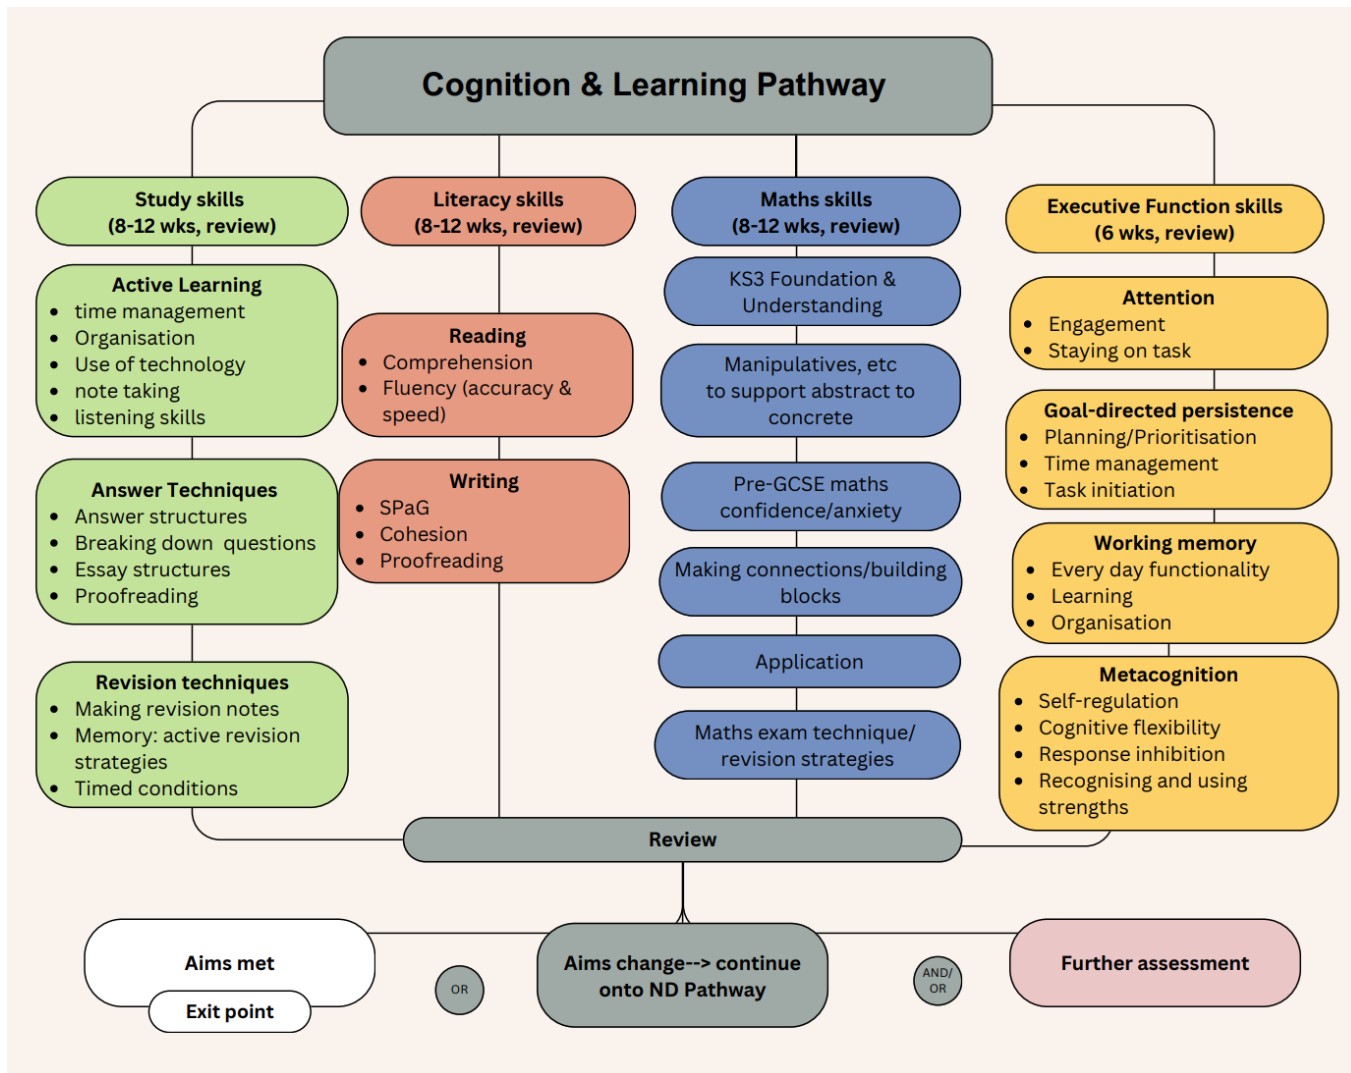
Cognition & Learning Pathway

Study skills
(8-12 wks, review)

Active Learning
- time management
- Organisation
- Use of technology
- note taking
- listening skills

Answer Techniques
- Answer structures
- Breaking down questions
- Essay structures
- Proofreading

Revision techniques
- Making revision notes
- Memory: active revision strategies
- Timed conditions

Literacy skills
(8-12 wks, review)

Reading
- Comprehension
- Fluency (accuracy & speed)

Writing
- SPaG
- Cohesion
- Proofreading

Maths skills
(8-12 wks, review)

KS3 Foundation & Understanding

Manipulatives, etc to support abstract to concrete

Pre-GCSE maths confidence/anxiety

Making connections/building blocks

Application

Maths exam technique/ revision strategies

Executive Function skills
(6 wks, review)

Attention
- Engagement
- Staying on task

Goal-directed persistence
- Planning/Prioritisation
- Time management
- Task initiation

Working memory
- Every day functionality
- Learning
- Organisation

Metacognition
- Self-regulation
- Cognitive flexibility
- Response inhibition
- Recognising and using strengths

Review

Aims met

Exit point

OR

Aims change--> continue onto ND Pathway

AND/ OR

Further assessment